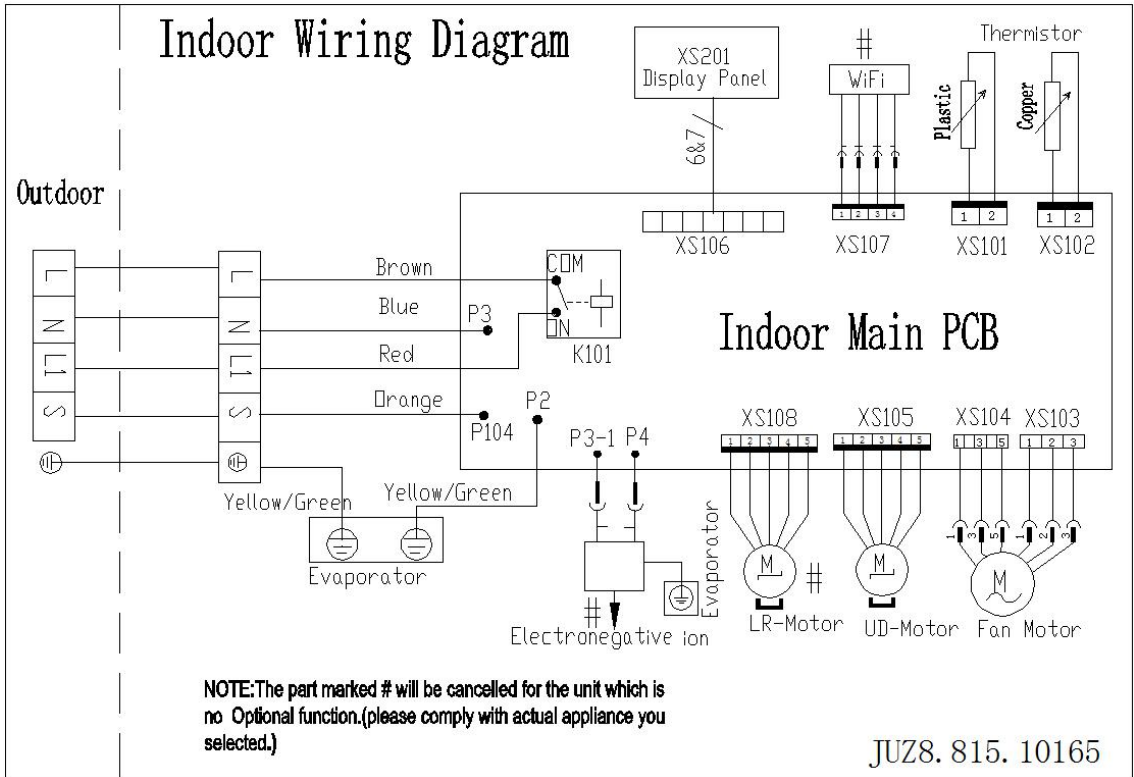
Indoor Wiring Diagram

XS201
Display Panel

6&7

#
WiFi

Thermistor
Plastic
Copper

Outdoor

XS106
1 2 3 4
XS107
1 2
XS101
1 2
XS102

L
N
L1
S

L
N
L1
S

Brown
Blue
Red
Orange

COM
ON
K101

P3

Indoor Main PCB

P104
P2

P3-1 P4

XS108
1 2 3 4 5
XS105
1 2 3 4 5
XS104
1 3 5
XS103
1 2 3

Yellow/Green
Yellow/Green

Evaporator

Evaporator

#
Electronegative ion

M
#
LR-Motor

M
UD-Motor

1 3 5 1 2 3
M
Fan Motor

NOTE:The part marked # will be cancelled for the unit which is no Optional function.(please comply with actual appliance you selected.)

JUZ8. 815. 10165